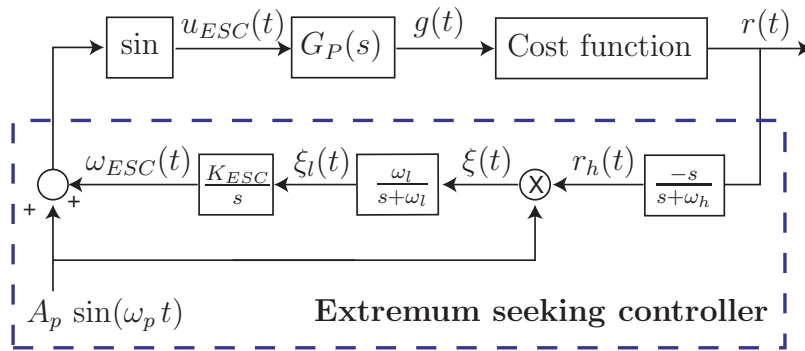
sin $u_{ESC}(t)$ $G_P(s)$ $g(t)$ Cost function $r(t)$

$\omega_{ESC}(t)$ $\frac{K_{ESC}}{s}$ $\xi_l(t)$ $\frac{\omega_l}{s+\omega_l}$ $\xi(t)$ X $r_h(t)$ $\frac{-s}{s+\omega_h}$

+ +

$A_p\ \sin(\omega_p\, t)$

Extremum seeking controller